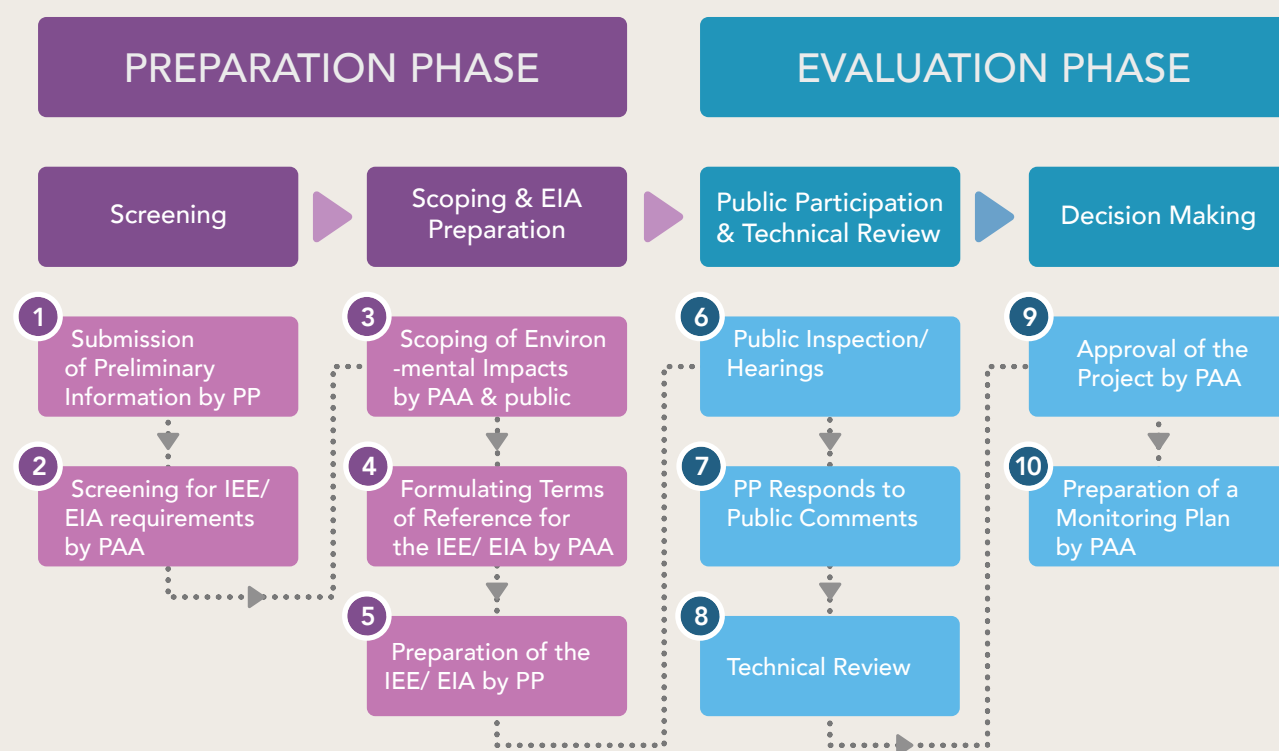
PREPARATION PHASE

EVALUATION PHASE

Screening

Scoping & EIA Preparation

Public Participation & Technical Review

Decision Making

1 Submission of Preliminary Information by PP

2 Screening for IEE/ EIA requirements by PAA

3 Scoping of Environ -mental Impacts by PAA & public

4 Formulating Terms of Reference for the IEE/ EIA by PAA

5 Preparation of the IEE/ EIA by PP

6 Public Inspection/ Hearings

7 PP Responds to Public Comments

8 Technical Review

9 Approval of the Project by PAA

10 Preparation of a Monitoring Plan by PAA